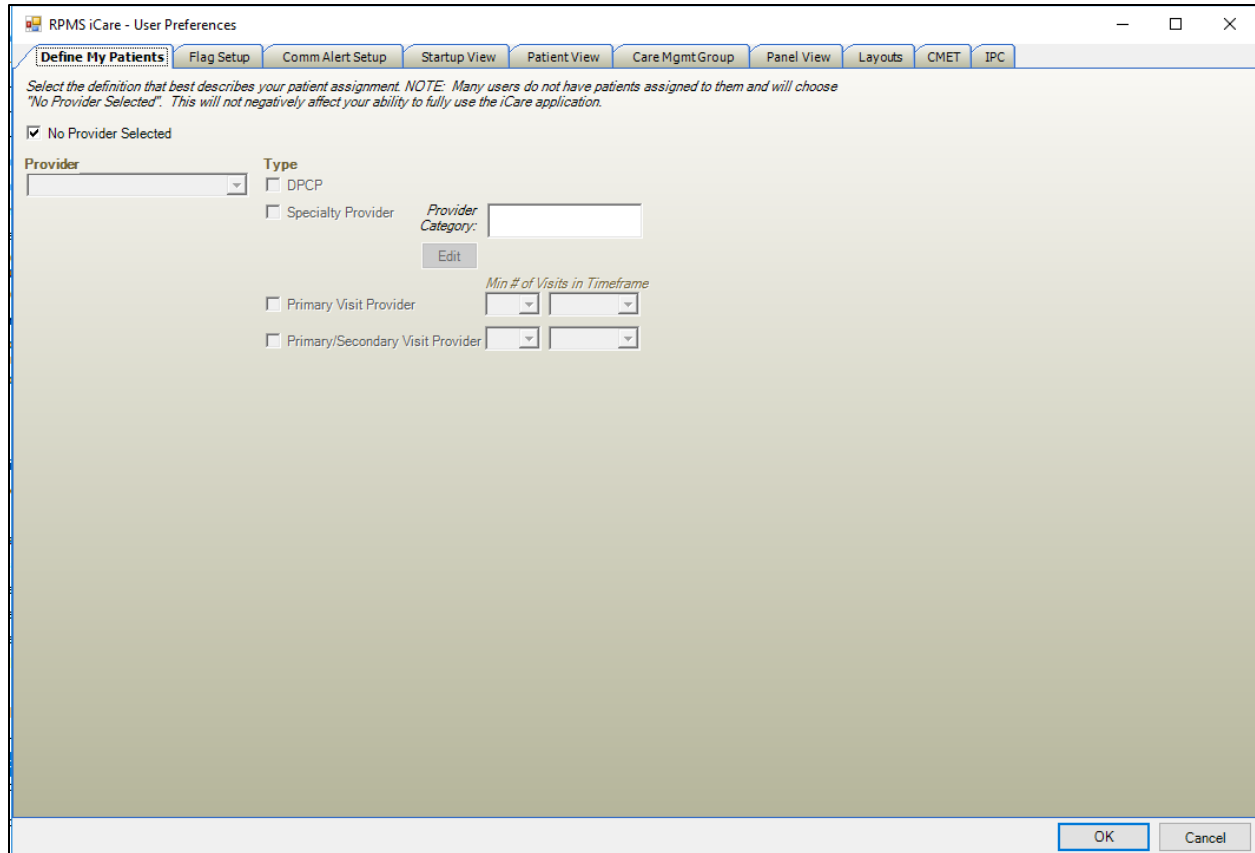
RPMS iCare - User Preferences

Define My Patients | Flag Setup | Comm Alert Setup | Startup View | Patient View | Care Mgmt Group | Panel View | Layouts | CMET | IPC

Select the definition that best describes your patient assignment. NOTE: Many users do not have patients assigned to them and will choose "No Provider Selected". This will not negatively affect your ability to fully use the iCare application.

No Provider Selected

Provider

Type

DPCP

Specialty Provider

Provider Category:

Edit

Min # of Visits in Timeframe

Primary Visit Provider

Primary/Secondary Visit Provider

OK

Cancel